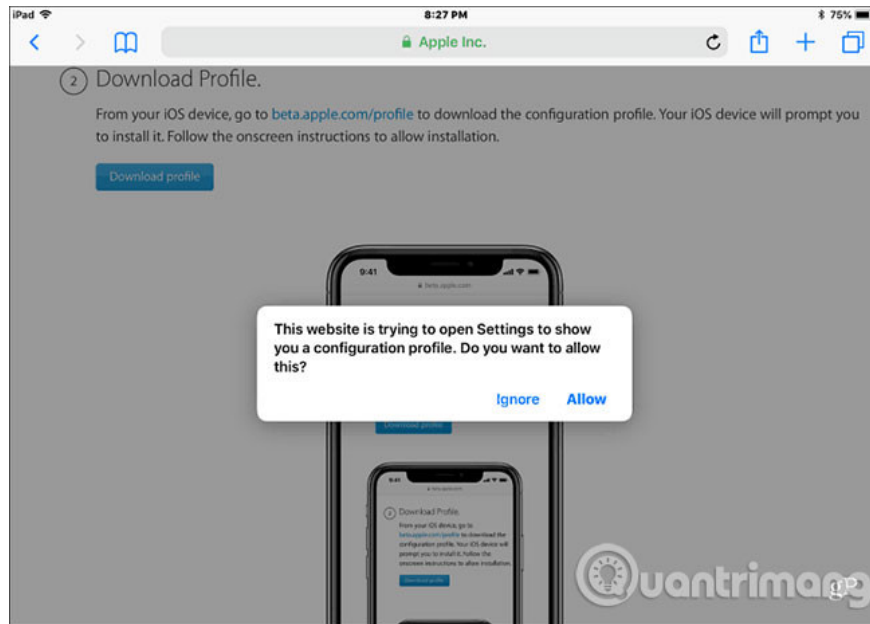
iPad 8:27 PM 75%

Apple Inc.

2 Download Profile.

From your iOS device, go to beta.apple.com/profile to download the configuration profile. Your iOS device will prompt you to install it. Follow the onscreen instructions to allow installation.

Download profile

9:41

beta.apple.com

This website is trying to open Settings to show you a configuration profile. Do you want to allow this?

Ignore Allow

Download profile

2 Download Profile.

From your iOS device, go to beta.apple.com/profile to download the configuration profile. Your iOS device will prompt you to install it. Follow the onscreen instructions to allow installation.

Download profile

uantrimang

gP